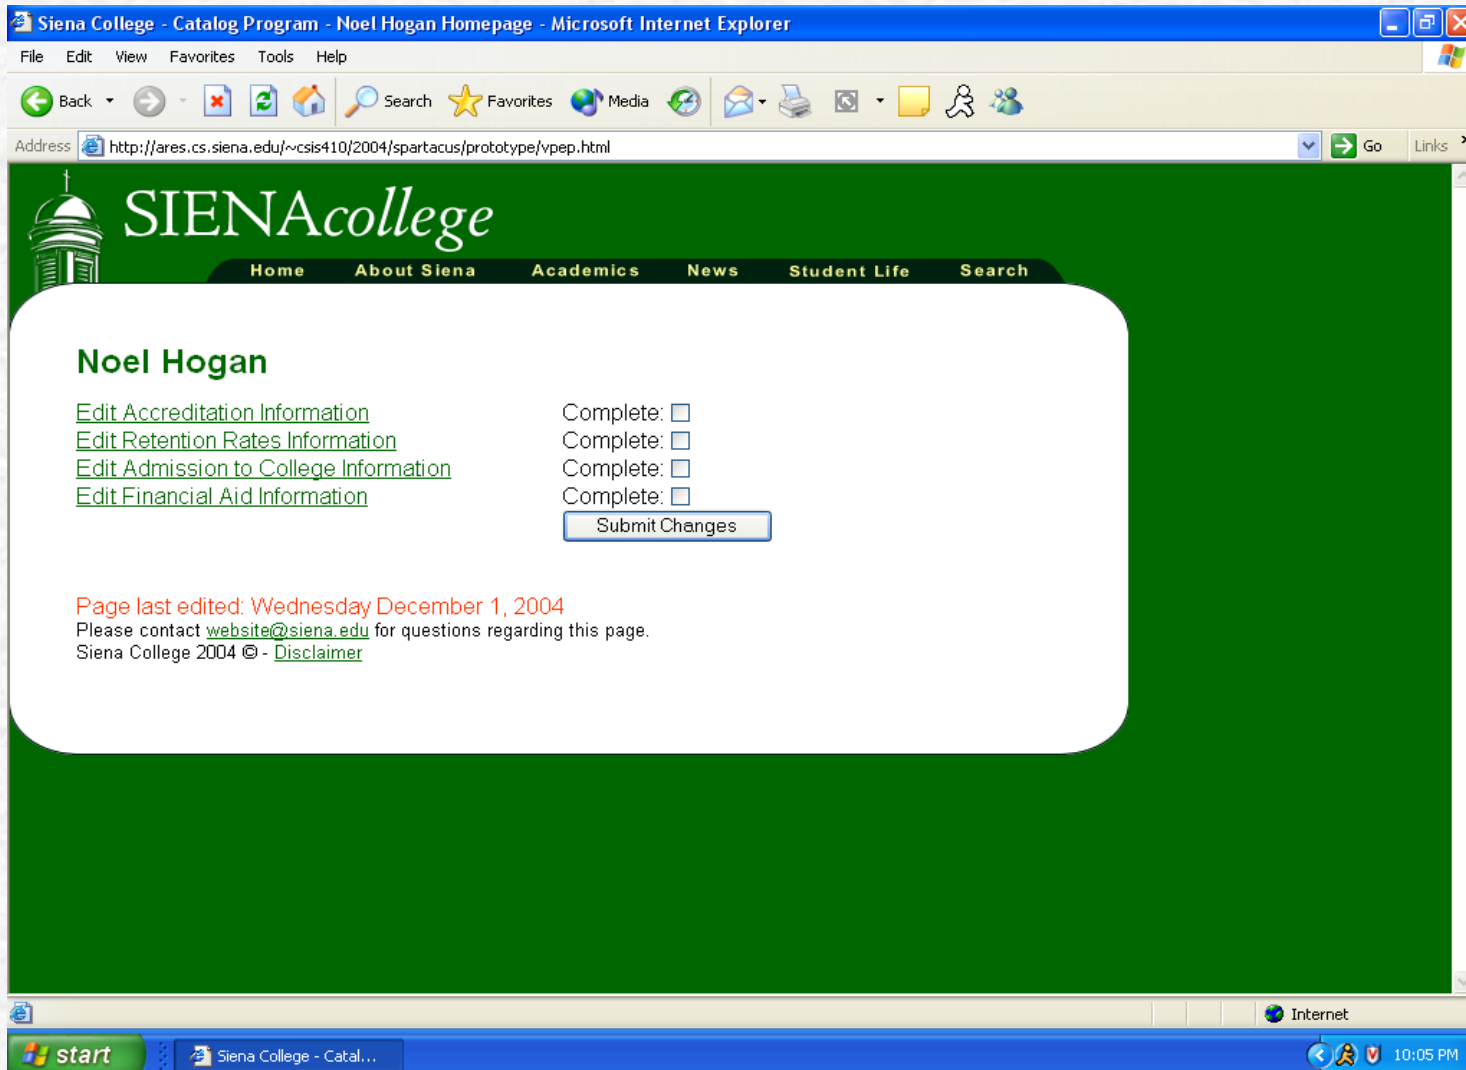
Siena College - Catalog Program - Noel Hogan Homepage - Microsoft Internet Explorer

File Edit View Favorites Tools Help

Back Search Favorites Media

Address http://ares.cs.siena.edu/~csis410/2004/spartacus/prototype/vpep.html Go Links

SIENAcollege

Home About Siena Academics News Student Life Search

Noel Hogan

Edit Accreditation Information Complete:
Edit Retention Rates Information Complete:
Edit Admission to College Information Complete:
Edit Financial Aid Information Complete:

Submit Changes

Page last edited: Wednesday December 1, 2004
Please contact website@siena.edu for questions regarding this page.
Siena College 2004 © - Disclaimer

Internet

start Siena College - Catal... 10:05 PM